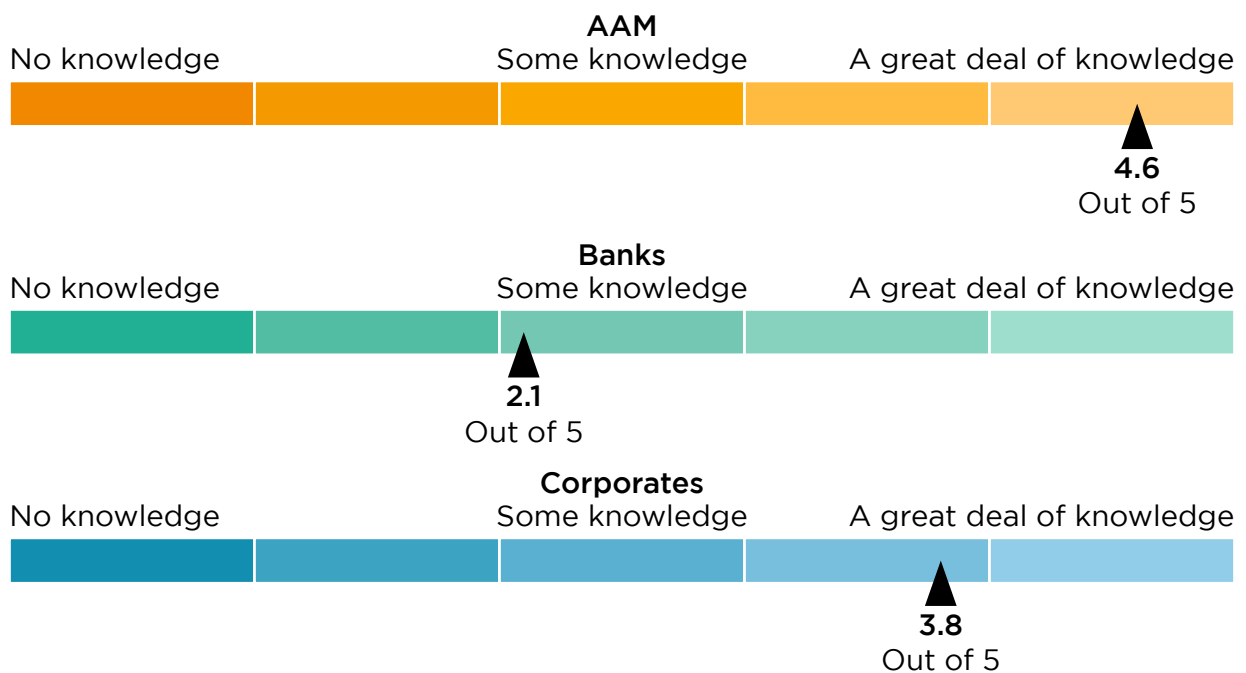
AAM
No knowledge
Some knowledge
A great deal of knowledge
4.6
Out of 5

Banks
No knowledge
Some knowledge
A great deal of knowledge
2.1
Out of 5

Corporates
No knowledge
Some knowledge
A great deal of knowledge
3.8
Out of 5